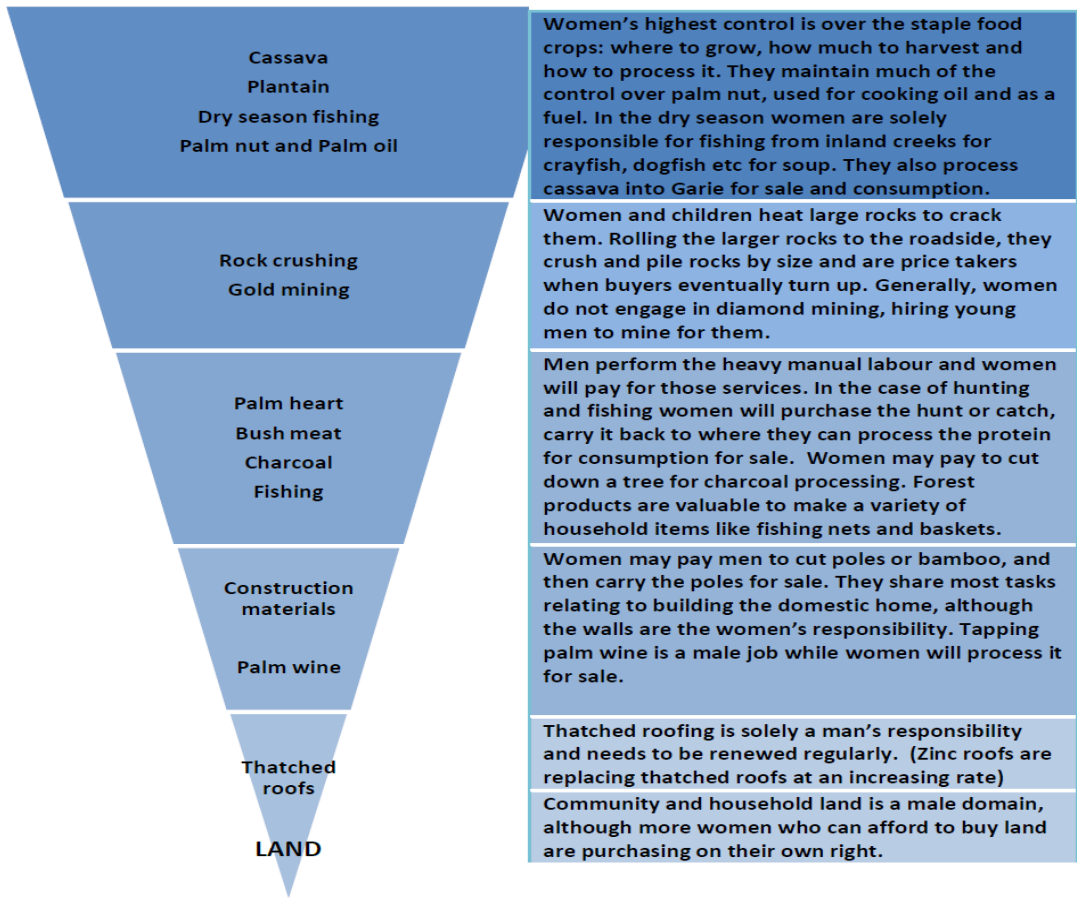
Cassava
Plantain
Dry season fishing
Palm nut and Palm oil

Women's highest control is over the staple food crops: where to grow, how much to harvest and how to process it. They maintain much of the control over palm nut, used for cooking oil and as a fuel. In the dry season women are solely responsible for fishing from inland creeks for crayfish, dogfish etc for soup. They also process cassava into Garie for sale and consumption.

Rock crushing
Gold mining

Women and children heat large rocks to crack them. Rolling the larger rocks to the roadside, they crush and pile rocks by size and are price takers when buyers eventually turn up. Generally, women do not engage in diamond mining, hiring young men to mine for them.

Palm heart
Bush meat
Charcoal
Fishing

Men perform the heavy manual labour and women will pay for those services. In the case of hunting and fishing women will purchase the hunt or catch, carry it back to where they can process the protein for consumption for sale. Women may pay to cut down a tree for charcoal processing. Forest products are valuable to make a variety of household items like fishing nets and baskets.

Construction materials

Palm wine

Women may pay men to cut poles or bamboo, and then carry the poles for sale. They share most tasks relating to building the domestic home, although the walls are the women's responsibility. Tapping palm wine is a male job while women will process it for sale.

Thatched roofs

Thatched roofing is solely a man's responsibility and needs to be renewed regularly. (Zinc roofs are replacing thatched roofs at an increasing rate)

LAND

Community and household land is a male domain, although more women who can afford to buy land are purchasing on their own right.